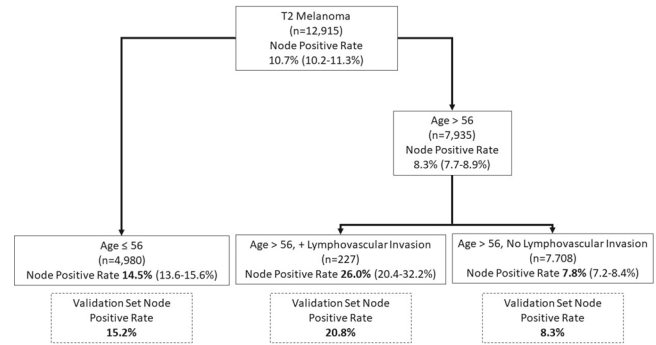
T2 Melanoma
(n=12,915)
Node Positive Rate
10.7% (10.2-11.3%)

Age > 56
(n=7,935)
Node Positive Rate
8.3% (7.7-8.9%)

Age ≤ 56
(n=4,980)
Node Positive Rate **14.5%** (13.6-15.6%)

Validation Set Node Positive Rate
**15.2%**

Age > 56, + Lymphovascular Invasion
(n=227)
Node Positive Rate **26.0%** (20.4-32.2%)

Validation Set Node Positive Rate
**20.8%**

Age > 56, No Lymphovascular Invasion
(n=7.708)
Node Positive Rate **7.8%** (7.2-8.4%)

Validation Set Node Positive Rate
**8.3%**